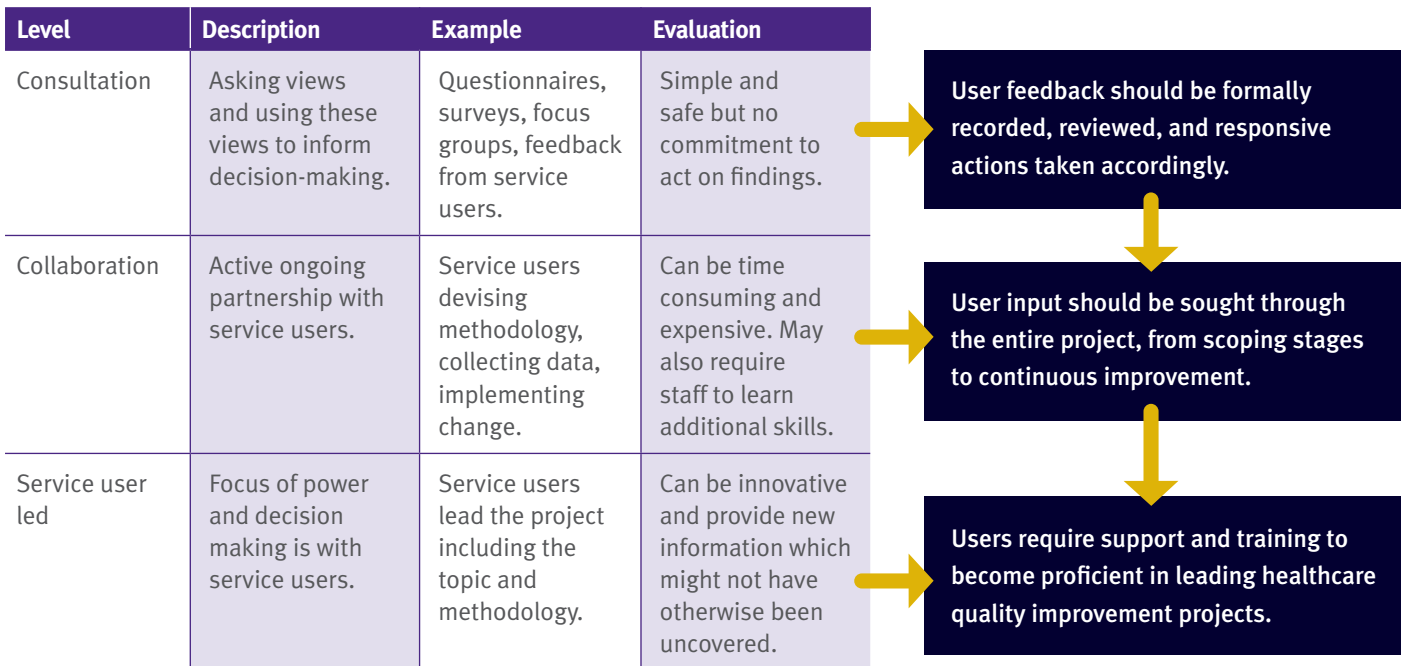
| Level | Description | Example | Evaluation |
|---|---|---|---|
| Consultation | Asking views and using these views to inform decision-making. | Questionnaires, surveys, focus groups, feedback from service users. | Simple and safe but no commitment to act on findings. |
| Collaboration | Active ongoing partnership with service users. | Service users devising methodology, collecting data, implementing change. | Can be time consuming and expensive. May also require staff to learn additional skills. |
| Service user led | Focus of power and decision making is with service users. | Service users lead the project including the topic and methodology. | Can be innovative and provide new information which might not have otherwise been uncovered. |

User feedback should be formally recorded, reviewed, and responsive actions taken accordingly.

User input should be sought through the entire project, from scoping stages to continuous improvement.

Users require support and training to become proficient in leading healthcare quality improvement projects.